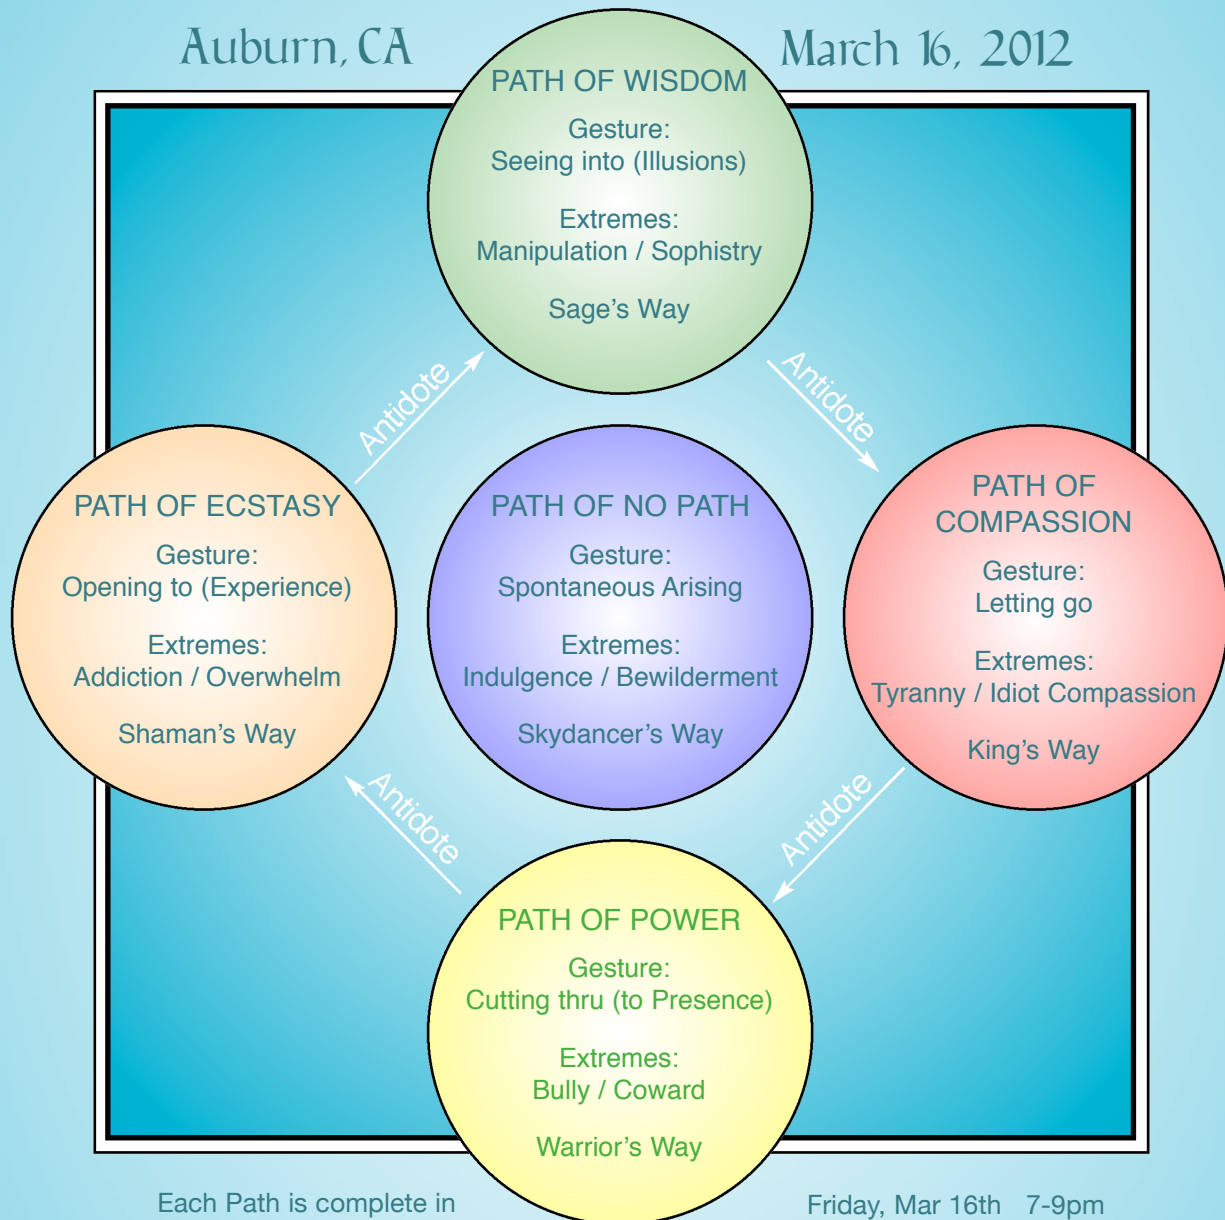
Auburn, CA

March 16, 2012

PATH OF WISDOM
Gesture:
Seeing into (Illusions)
Extremes:
Manipulation / Sophistry
Sage's Way

Antidote

Antidote

PATH OF ECSTASY
Gesture:
Opening to (Experience)
Extremes:
Addiction / Overwhelm
Shaman's Way

PATH OF NO PATH
Gesture:
Spontaneous Arising
Extremes:
Indulgence / Bewilderment
Skydancer's Way

PATH OF COMPASSION
Gesture:
Letting go
Extremes:
Tyranny / Idiot Compassion
King's Way

Antidote

Antidote

PATH OF POWER
Gesture:
Cutting thru (to Presence)
Extremes:
Bully / Coward
Warrior's Way

Each Path is complete in

Friday, Mar 16th 7-9pm